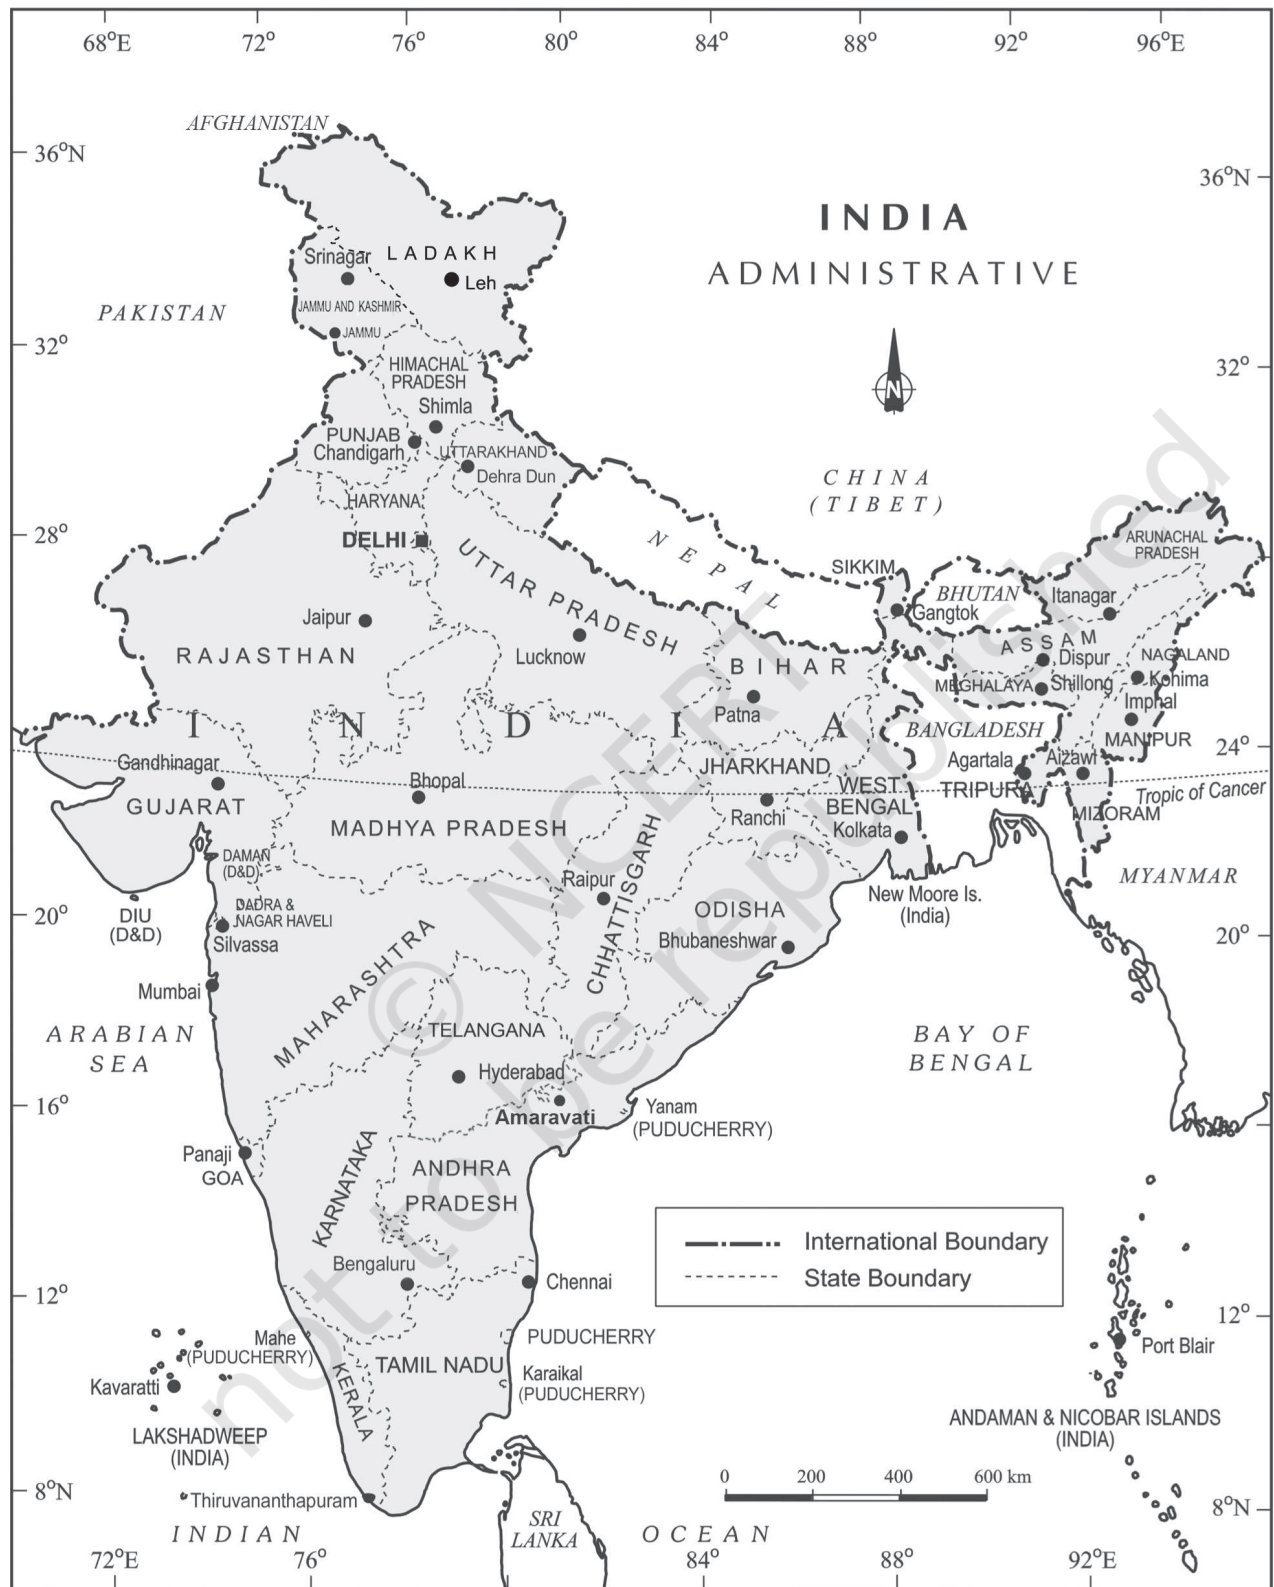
68°E 72° 76° 80° 84° 88° 92° 96°E

36°N 32° 28° 24° 20° 16° 12° 8°N

36°N 32° 24° 20° 12° 8°N

INDIA
ADMINISTRATIVE

N

AFGHANISTAN
PAKISTAN
CHINA (TIBET)
NEPAL
BHUTAN
BANGLADESH
MYANMAR
SRI LANKA
ARABIAN SEA
BAY OF BENGAL
INDIAN OCEAN

I N D I A

LADAKH
Leh
Srinagar
JAMMU AND KASHMIR
JAMMU
HIMACHAL PRADESH
Shimla
PUNJAB
Chandigarh
UTTARAKHAND
Dehra Dun
HARYANA
DELHI
UTTAR PRADESH
Lucknow
Jaipur
RAJASTHAN
SIKKIM
Gangtok
ARUNACHAL PRADESH
Itanagar
ASSAM
Dispur
NAGALAND
Kohima
MEGHALAYA
Shillong
Imphal
MANIPUR
BIHAR
Patna
Agartala
Aizawl
TRIPURA
MIZORAM
JHARKHAND
Ranchi
WEST BENGAL
Kolkata
Tropic of Cancer
Gandhinagar
GUJARAT
Bhopal
MADHYA PRADESH
DAMAN (D&D)
DIU (D&D)
DADRA & NAGAR HAVELI
Silvassa
Raipur
CHHATTISGARH
ODISHA
Bhubaneshwar
New Moore Is. (India)
Mumbai
MAHARASHTRA
TELANGANA
Hyderabad
Amaravati
Yanam (PUDUCHERRY)
Panaji
GOA
KARNATAKA
ANDHRA PRADESH
Bengaluru
Chennai
PUDUCHERRY
Mahe (PUDUCHERRY)
Kavaratti
LAKSHADWEEP (INDIA)
KERALA
TAMIL NADU
Karaikal (PUDUCHERRY)
Thiruvananthapuram
Port Blair
ANDAMAN & NICOBAR ISLANDS (INDIA)

International Boundary
State Boundary

0 200 400 600 km

72°E 76° 80° 84° 88° 92°E

© NCERT not to be republished